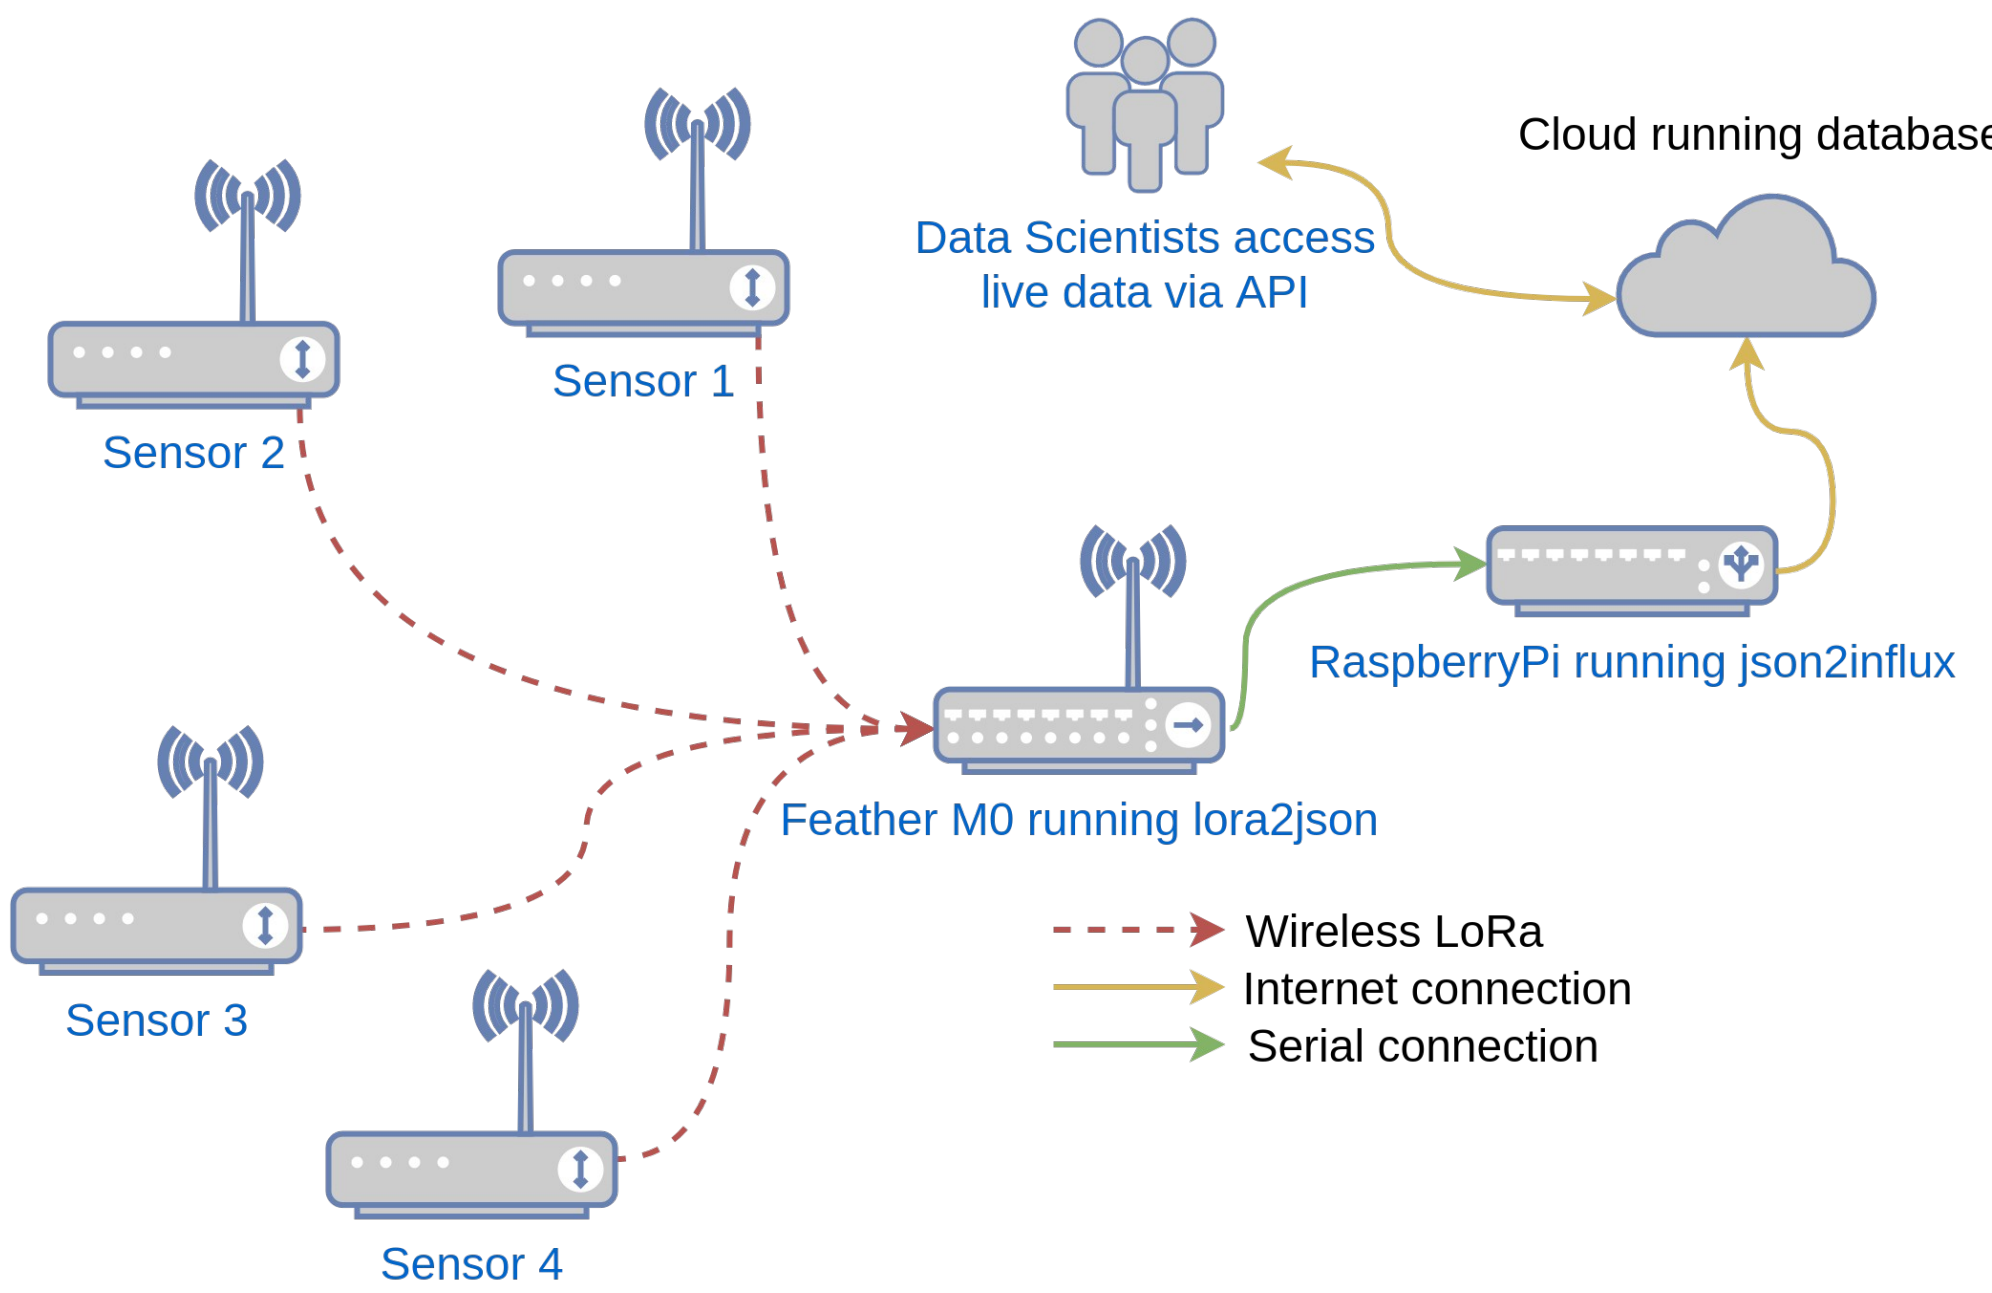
Data Scientists access live data via API

Cloud running database

Sensor 1

Sensor 2

RaspberryPi running json2influx

Feather M0 running lora2json

Sensor 3

Sensor 4

Wireless LoRa
Internet connection
Serial connection